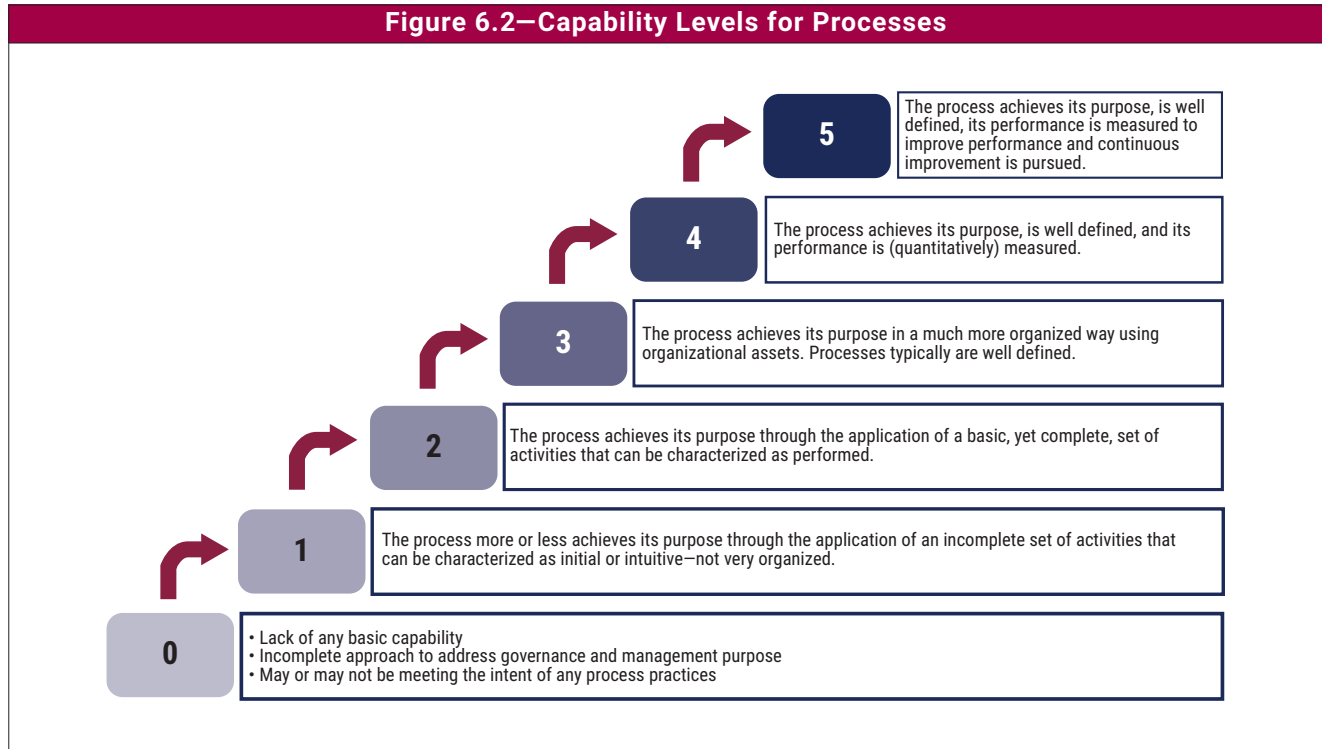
Figure 6.2—Capability Levels for Processes

5

The process achieves its purpose, is well defined, its performance is measured to improve performance and continuous improvement is pursued.

4

The process achieves its purpose, is well defined, and its performance is (quantitatively) measured.

3

The process achieves its purpose in a much more organized way using organizational assets. Processes typically are well defined.

2

The process achieves its purpose through the application of a basic, yet complete, set of activities that can be characterized as performed.

1

The process more or less achieves its purpose through the application of an incomplete set of activities that can be characterized as initial or intuitive—not very organized.

0

• Lack of any basic capability
• Incomplete approach to address governance and management purpose
• May or may not be meeting the intent of any process practices